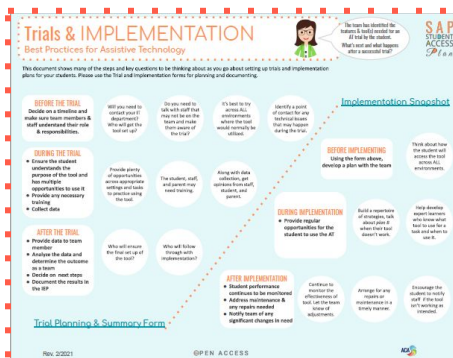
Trials & IMPLEMENTATION
Best Practices for Assistive Technology

The team has identified the features & tool(s) needed for an AT trial by the student. What's next and what happens after a successful trial?

SAP STUDENT ACCESS Plan

This document shows many of the steps and key questions to be thinking about as you go about setting up trials and implementation plans for your students. Please use the Trial and Implementation forms for planning and documenting.

BEFORE THE TRIAL
Decide on a timeline and make sure team members & staff understand their role & responsibilities.

Will you need to contact your IT department? Who will get the tool set up?

Do you need to talk with staff that may not be on the team and make them aware of the trial?

It's best to try across ALL environments where the tool would normally be utilized.

Identify a point of contact for any technical issues that may happen during the trial.

DURING THE TRIAL
Ensure the student understands the purpose of the tool and has multiple opportunities to use it
Provide any necessary training
Collect data

Provide plenty of opportunities across appropriate settings and tasks to practice using the tool.

The student, staff, and parent may need training.

Along with data collection, get opinions from staff, student, and parent.

AFTER THE TRIAL
Provide data to team members
Analyze the data and determine the outcome as a team
Decide on next steps
Document the results in the IEP

Who will ensure the final set up of the tool?

Who will follow through with implementation?

Implementation Snapshot

BEFORE IMPLEMENTATION
Using the form above, develop a plan with the team

Think about how the student will access the tool across ALL environments.

DURING IMPLEMENTATION
Provide regular opportunities for the student to use the AT

Build a repertoire of strategies, talk about plan B when their tool doesn't work.

Help develop expert learners who know what tool to use for a task and when to use it.

AFTER IMPLEMENTATION
Student performance continues to be monitored
Address maintenance & any repairs needed
Notify team of any significant changes in need

Continue to monitor the effectiveness of tool. Let the team know of adjustments.

Arrange for any repairs or maintenance in a timely manner.

Encourage the student to notify staff if the tool isn't working as intended.

Trial Planning & Summary Form

Rev. 2/2021

OPEN ACCESS

ACA